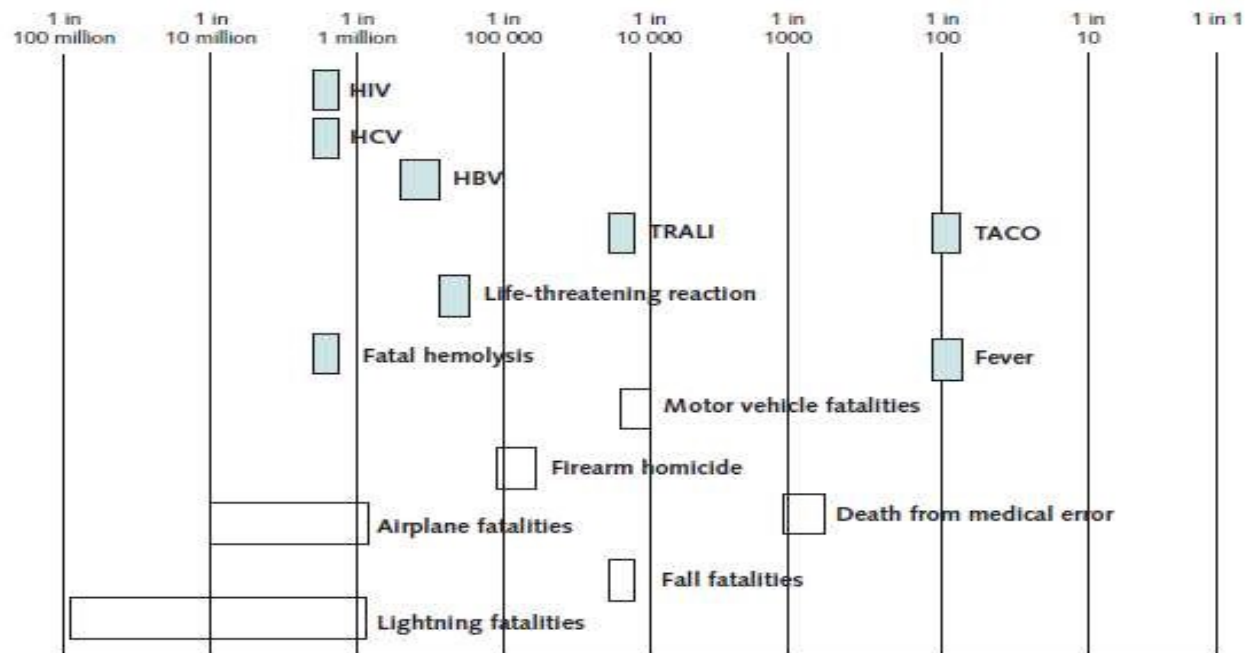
1 in 100 million
1 in 10 million
1 in 1 million
1 in 100 000
1 in 10 000
1 in 1000
1 in 100
1 in 10
1 in 1

HIV
HCV
HBV
TRALI
TACO
Life-threatening reaction
Fatal hemolysis
Fever
Motor vehicle fatalities
Firearm homicide
Airplane fatalities
Death from medical error
Fall fatalities
Lightning fatalities